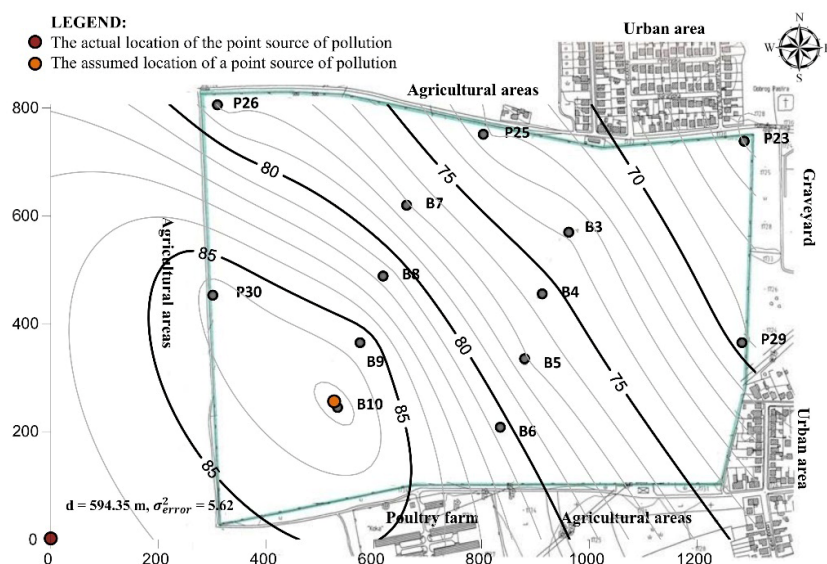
LEGEND:
The actual location of the point source of pollution
The assumed location of a point source of pollution

Urban area

N
W
E
S

Agricultural areas

800
600
400
200
0

P26
P25
P23
80
75
70
Graveyard
B7
B3
85
Agricultural areas
B8
P30
B4
80
B9
B5
75
P29
B10
85
B6
Urban area
85

d = 594.35 m, $\sigma^2_{error}$ = 5.62

Poultry farm
Agricultural areas

0
200
400
600
800
1000
1200